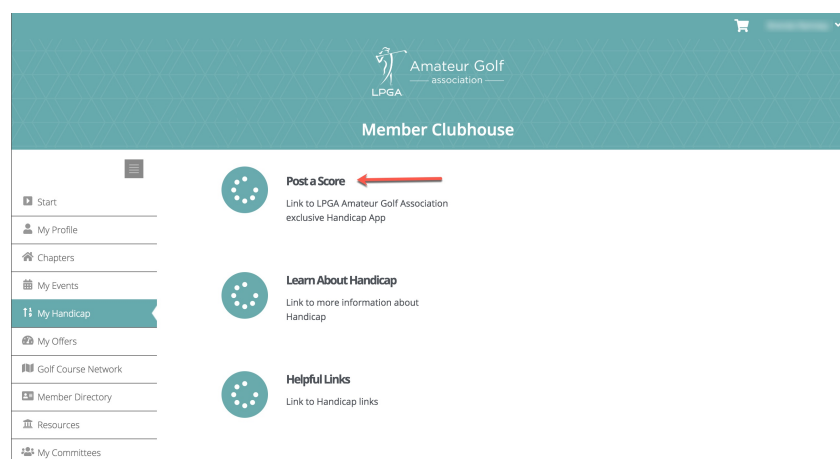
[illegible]

LPGA Amateur Golf association

Member Clubhouse

Start
My Profile
Chapters
My Events
My Handicap
My Offers
Golf Course Network
Member Directory
Resources
My Committees

Post a Score
Link to LPGA Amateur Golf Association exclusive Handicap App

Learn About Handicap
Link to more information about Handicap

Helpful Links
Link to Handicap links